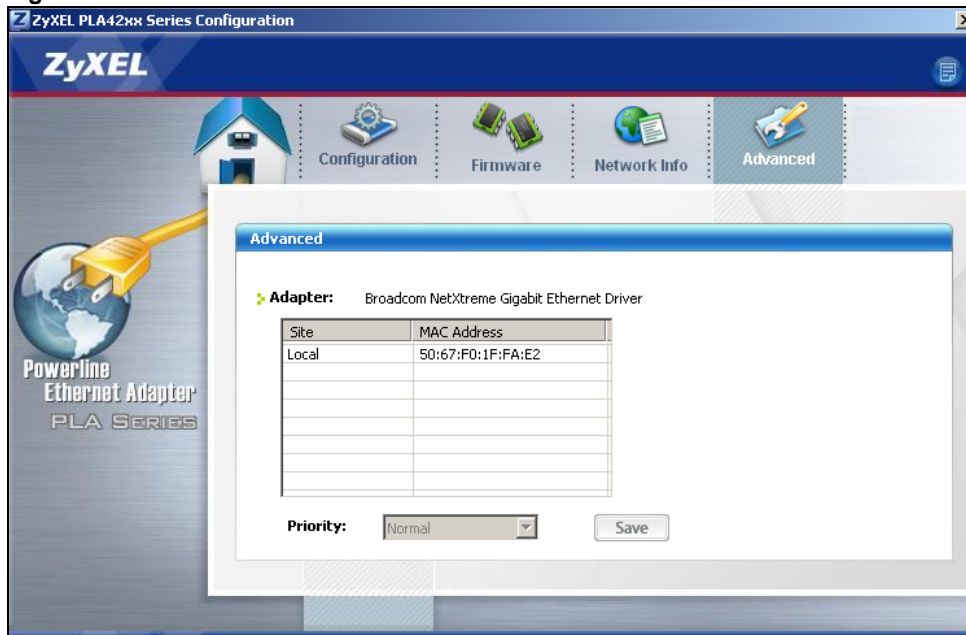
ZyXEL PLA42xx Series Configuration

ZyXEL

Configuration
Firmware
Network Info
Advanced

Powerline Ethernet Adapter
PLA SERIES

Advanced

Adapter: Broadcom NetXtreme Gigabit Ethernet Driver

| Site | MAC Address |
|---|---|
| Local | 50:67:F0:1F:FA:E2 |
| | |
| | |
| | |
| | |
| | |
| | |
| | |

Priority: Normal

Save